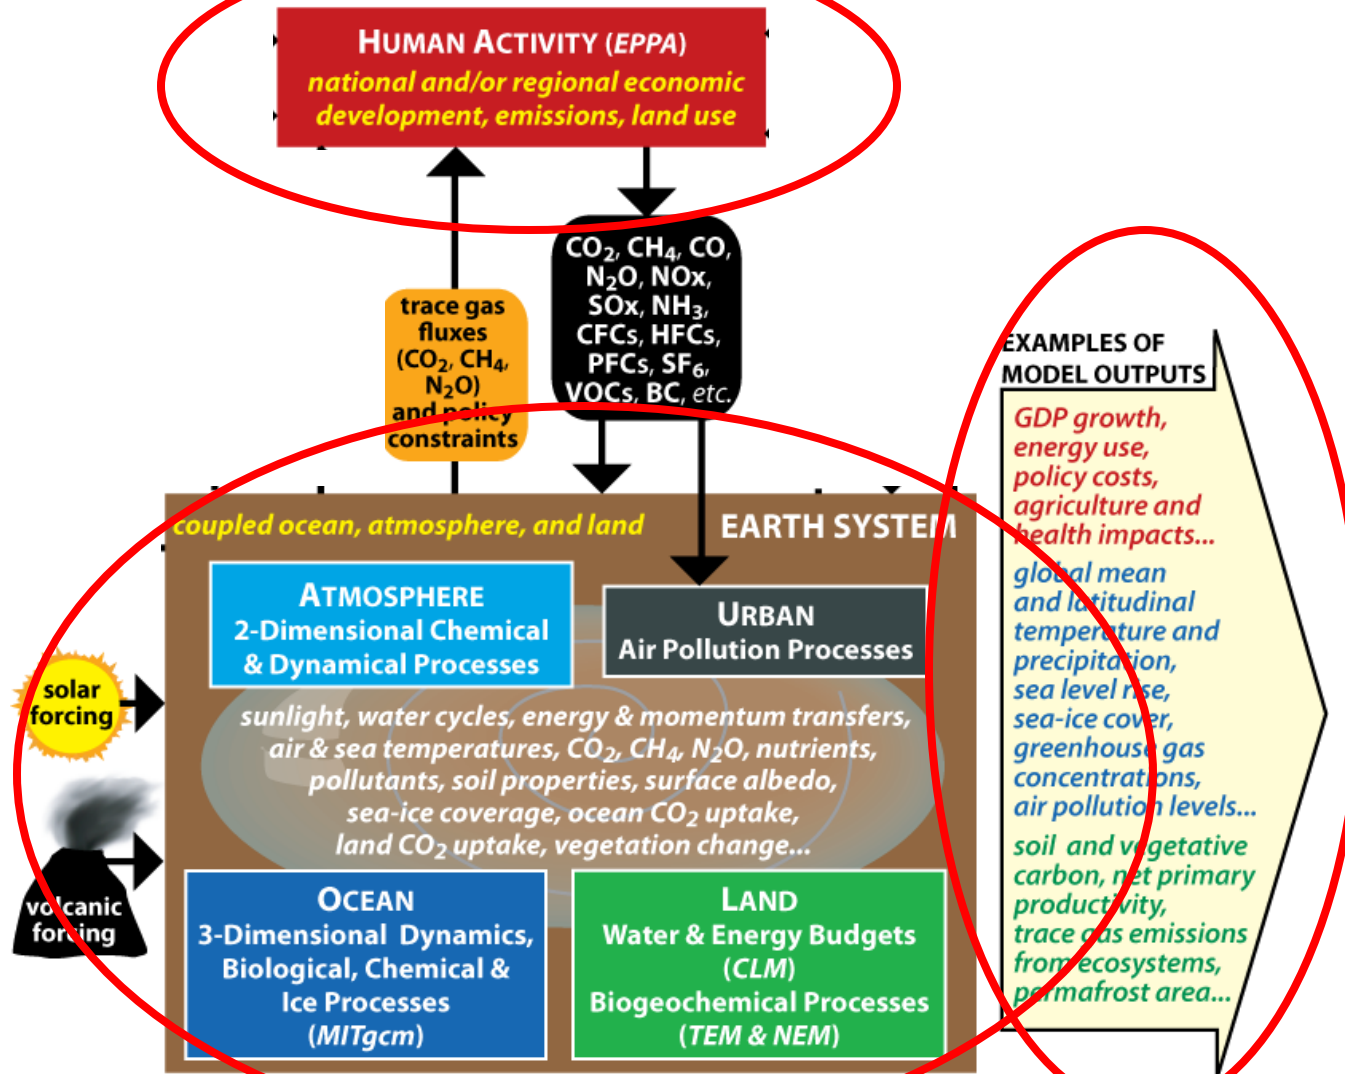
HUMAN ACTIVITY (EPPA)
national and/or regional economic development, emissions, land use

trace gas fluxes ($CO_2$, $CH_4$, $N_2O$) and policy constraints

$CO_2$, $CH_4$, CO, $N_2O$, NOx, SOx, $NH_3$, CFCs, HFCs, PFCs, $SF_6$, VOCs, BC, etc.

EXAMPLES OF MODEL OUTPUTS

GDP growth, energy use, policy costs, agriculture and health impacts...

global mean and latitudinal temperature and precipitation, sea level rise, sea-ice cover, greenhouse gas concentrations, air pollution levels...

soil and vegetative carbon, net primary productivity, trace gas emissions from ecosystems, permafrost area...

coupled ocean, atmosphere, and land

EARTH SYSTEM

ATMOSPHERE
2-Dimensional Chemical & Dynamical Processes

URBAN
Air Pollution Processes

solar forcing

sunlight, water cycles, energy & momentum transfers, air & sea temperatures, $CO_2$, $CH_4$, $N_2O$, nutrients, pollutants, soil properties, surface albedo, sea-ice coverage, ocean $CO_2$ uptake, land $CO_2$ uptake, vegetation change...

volcanic forcing

OCEAN
3-Dimensional Dynamics, Biological, Chemical & Ice Processes (MITgcm)

LAND
Water & Energy Budgets (CLM)
Biogeochemical Processes (TEM & NEM)